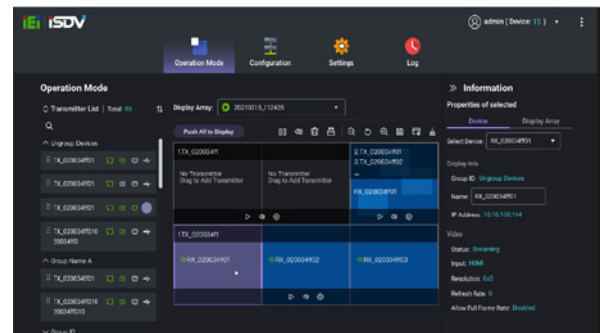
iEi iSDV

admin ( Device: 15 )

Operation Mode
Configuration
Settings
Log

Operation Mode

Transmitter List | Total: 50

Ungroup Devices

TX_020034f01

TX_020034f01

TX_020034f01

TX_020034f016 20034f0

Group Name A

TX_020034f01

TX_020034f016 20034f03

Group ID

Display Array: 20210015_112435

Push All to Display

1TX_020034f1

No Transmitter
Drag to Add Transmitter

No Transmitter
Drag to Add Transmitter

2.TX_02003xf01
3.TX_020034f02
...

RX_020034f01

1TX_020034f1

RX_020034f01

RX_020034f02

RX_020034f03

Information

Properties of selected

Device
Display Array

Select Device: RX_020034f01

Display Info

Group ID: Ungroup Devices

Name: RX_020034f01

IP Address: 10.10.130.154

Video

Status: Streaming

Input: HDMI

Resolution: 0x0

Refresh Rate: 0

Allow Full Frame Rate: Disabled